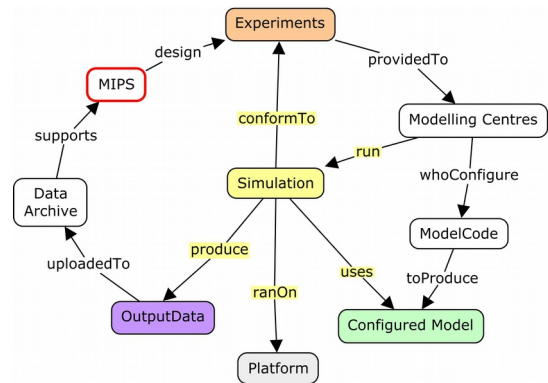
Experiments

design

providedTo

MIPS

supports

conformTo

Modelling Centres

run

Data Archive

Simulation

whoConfigure

produce

ModelCode

uploadedTo

uses

ranOn

toProduce

OutputData

Configured Model

Platform